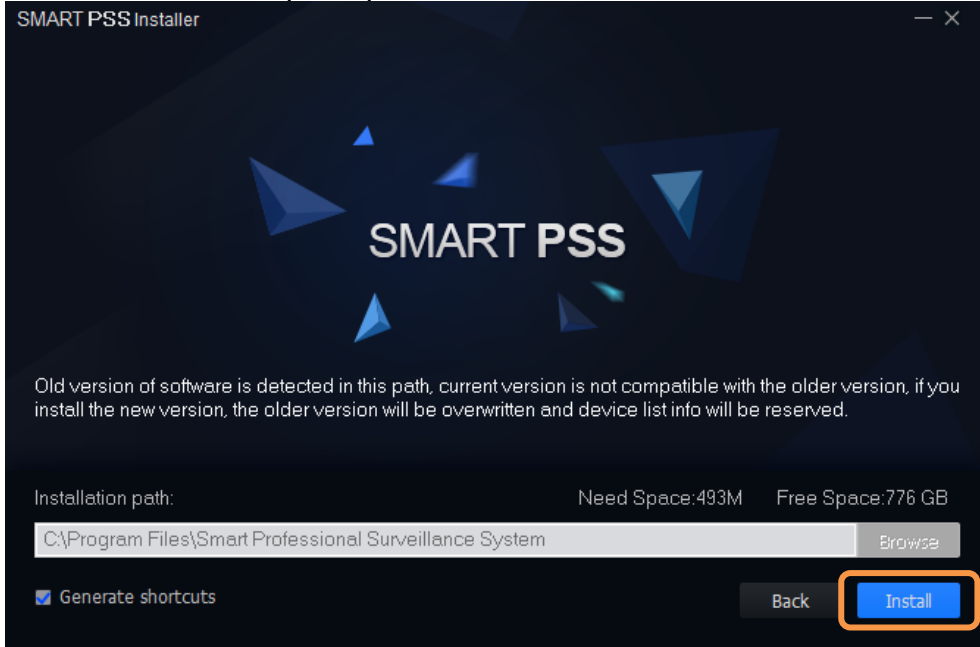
SMART PSS Installer

SMART PSS

Old version of software is detected in this path, current version is not compatible with the older version, if you install the new version, the older version will be overwritten and device list info will be reserved.

Installation path:

Need Space:493M

Free Space:776 GB

C:\Program Files\Smart Professional Surveillance System

Browse

Generate shortcuts

Back

Install